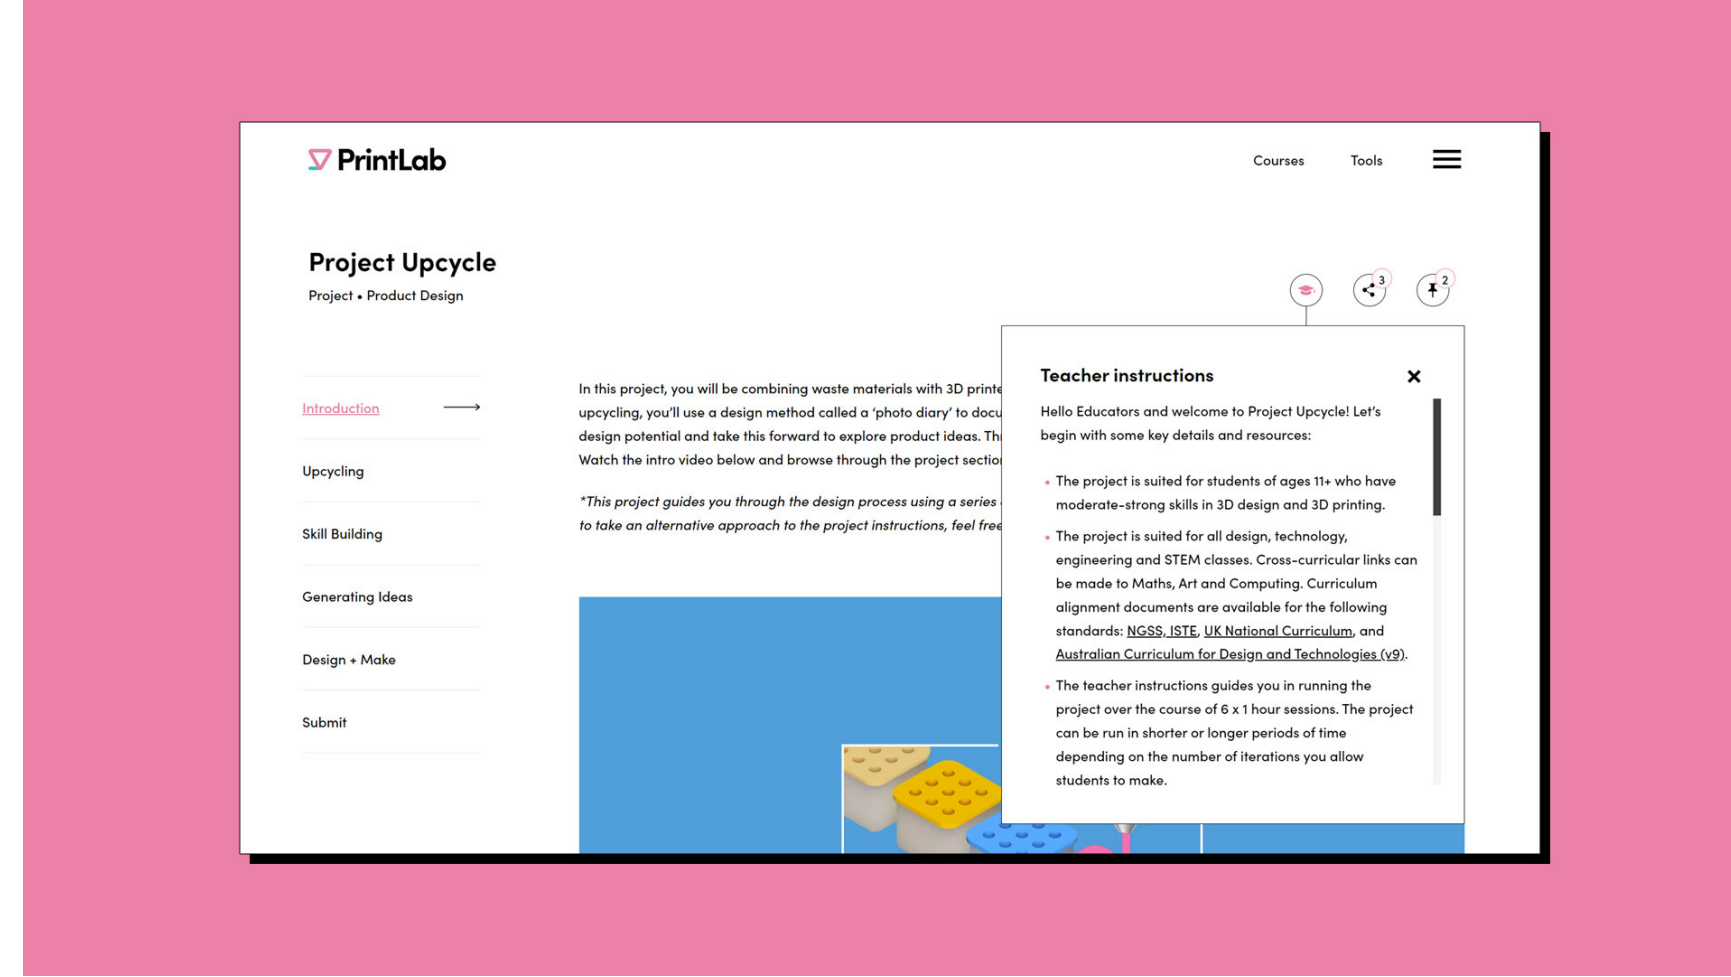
PrintLab

Courses Tools

Project Upcycle

Project • Product Design

3 2

Introduction

Upcycling

Skill Building

Generating Ideas

Design + Make

Submit

In this project, you will be combining waste materials with 3D printe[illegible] upcycling, you'll use a design method called a 'photo diary' to docu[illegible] design potential and take this forward to explore product ideas. Th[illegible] Watch the intro video below and browse through the project sectio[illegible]

*This project guides you through the design process using a series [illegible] to take an alternative approach to the project instructions, feel free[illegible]

Teacher instructions

Hello Educators and welcome to Project Upcycle! Let's begin with some key details and resources:

• The project is suited for students of ages 11+ who have moderate-strong skills in 3D design and 3D printing.

• The project is suited for all design, technology, engineering and STEM classes. Cross-curricular links can be made to Maths, Art and Computing. Curriculum alignment documents are available for the following standards: NGSS, ISTE, UK National Curriculum, and Australian Curriculum for Design and Technologies (v9).

• The teacher instructions guides you in running the project over the course of 6 x 1 hour sessions. The project can be run in shorter or longer periods of time depending on the number of iterations you allow students to make.